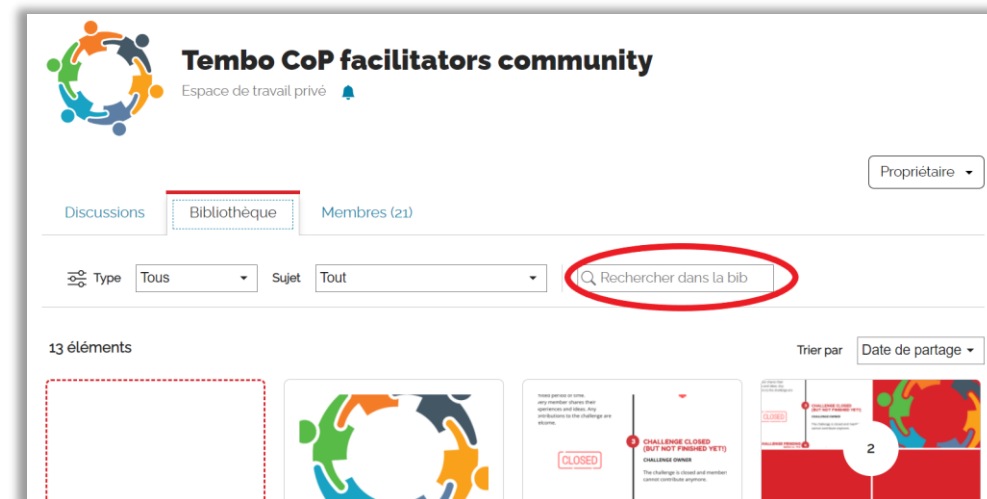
Tembo CoP facilitators community

Espace de travail privé

Propriétaire

Discussions

Bibliothèque

Membres (21)

Type Tous

Sujet Tout

Rechercher dans la bib

13 éléments

Trier par Date de partage

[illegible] period of time, any member shares their experiences and ideas. Any contributions to the challenge are welcome.

CLOSED

3 CHALLENGE CLOSED (BUT NOT FINISHED YET!)

CHALLENGE OWNER

The challenge is closed and member cannot contribute anymore.

CLOSED

CHALLENGE CLOSED (BUT NOT FINISHED YET!)

2